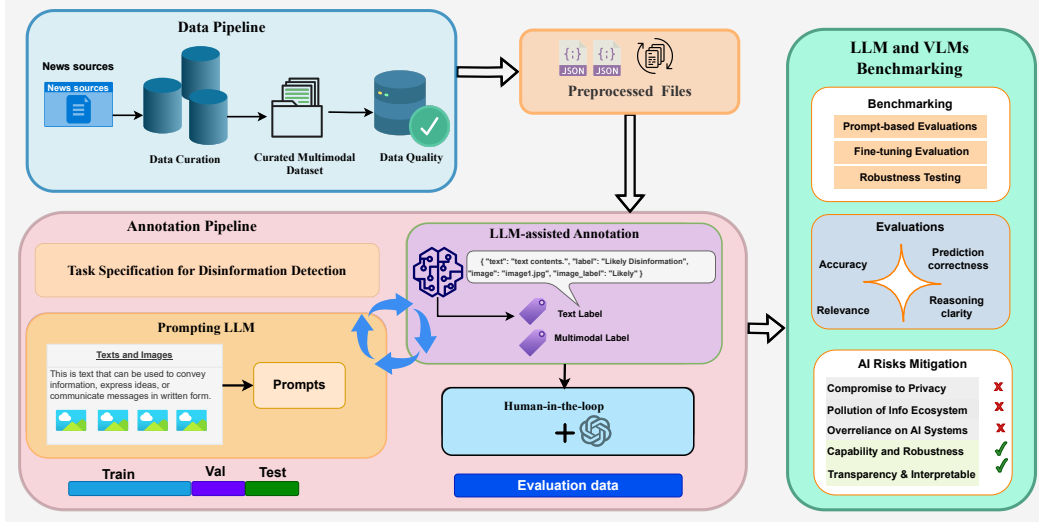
Data Pipeline

News sources

News sources

Data Curation

Curated Multimodal Dataset

Data Quality

{;} JSON {;} JSON

Preprocessed Files

LLM and VLMs Benchmarking

Benchmarking

Prompt-based Evaluations

Fine-tuning Evaluation

Robustness Testing

Evaluations

Accuracy

Prediction correctness

Relevance

Reasoning clarity

AI Risks Mitigation

Compromise to Privacy

Pollution of Info Ecosystem

Overreliance on AI Systems

Capability and Robustness

Transparency & Interpretable

Annotation Pipeline

Task Specification for Disinformation Detection

LLM-assisted Annotation

{ "text": "text contents.", "label": "Likely Disinformation", "image": "image1.jpg", "image_label": "Likely" }

Text Label

Multimodal Label

Prompting LLM

Texts and Images

This is text that can be used to convey information, express ideas, or communicate messages in written form.

Prompts

Human-in-the-loop

Train

Val

Test

Evaluation data